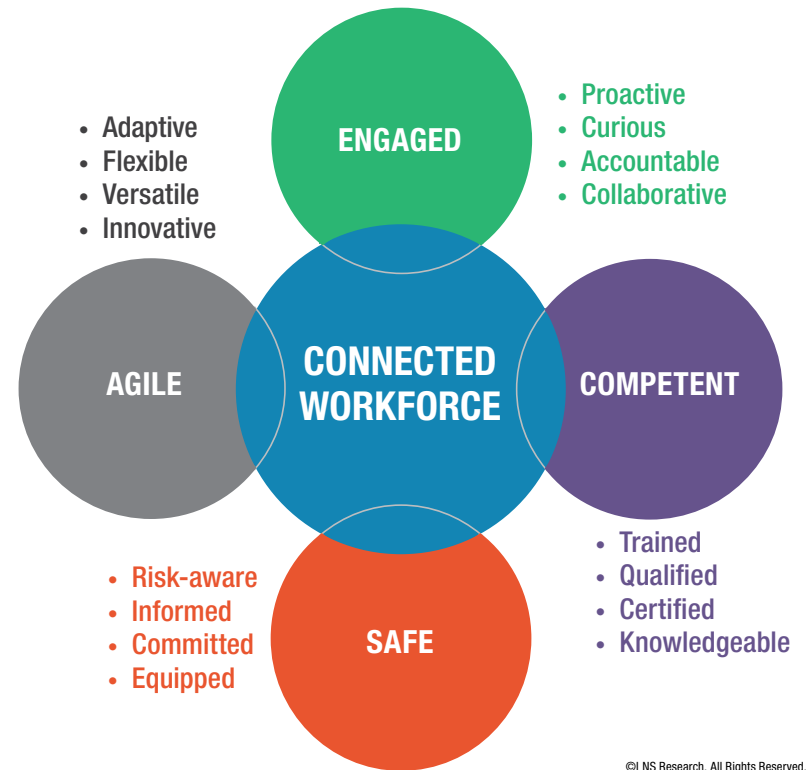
ENGAGED

• Proactive
• Curious
• Accountable
• Collaborative

• Adaptive
• Flexible
• Versatile
• Innovative

AGILE

CONNECTED WORKFORCE

COMPETENT

• Trained
• Qualified
• Certified
• Knowledgeable

• Risk-aware
• Informed
• Committed
• Equipped

SAFE

©LNS Research. All Rights Reserved.